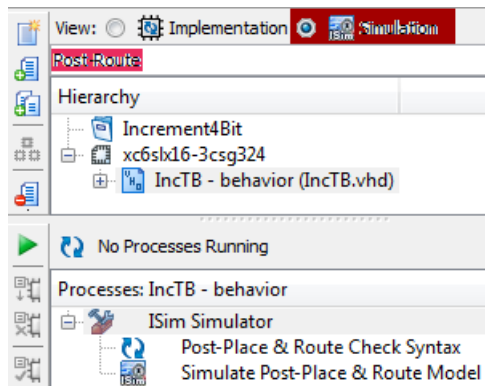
View: Implementation Simulation

Post-Route

Hierarchy

Increment4Bit

xc6slx16-3csg324

IncTB - behavior (IncTB.vhd)

No Processes Running

Processes: IncTB - behavior

ISim Simulator

Post-Place & Route Check Syntax

Simulate Post-Place & Route Model